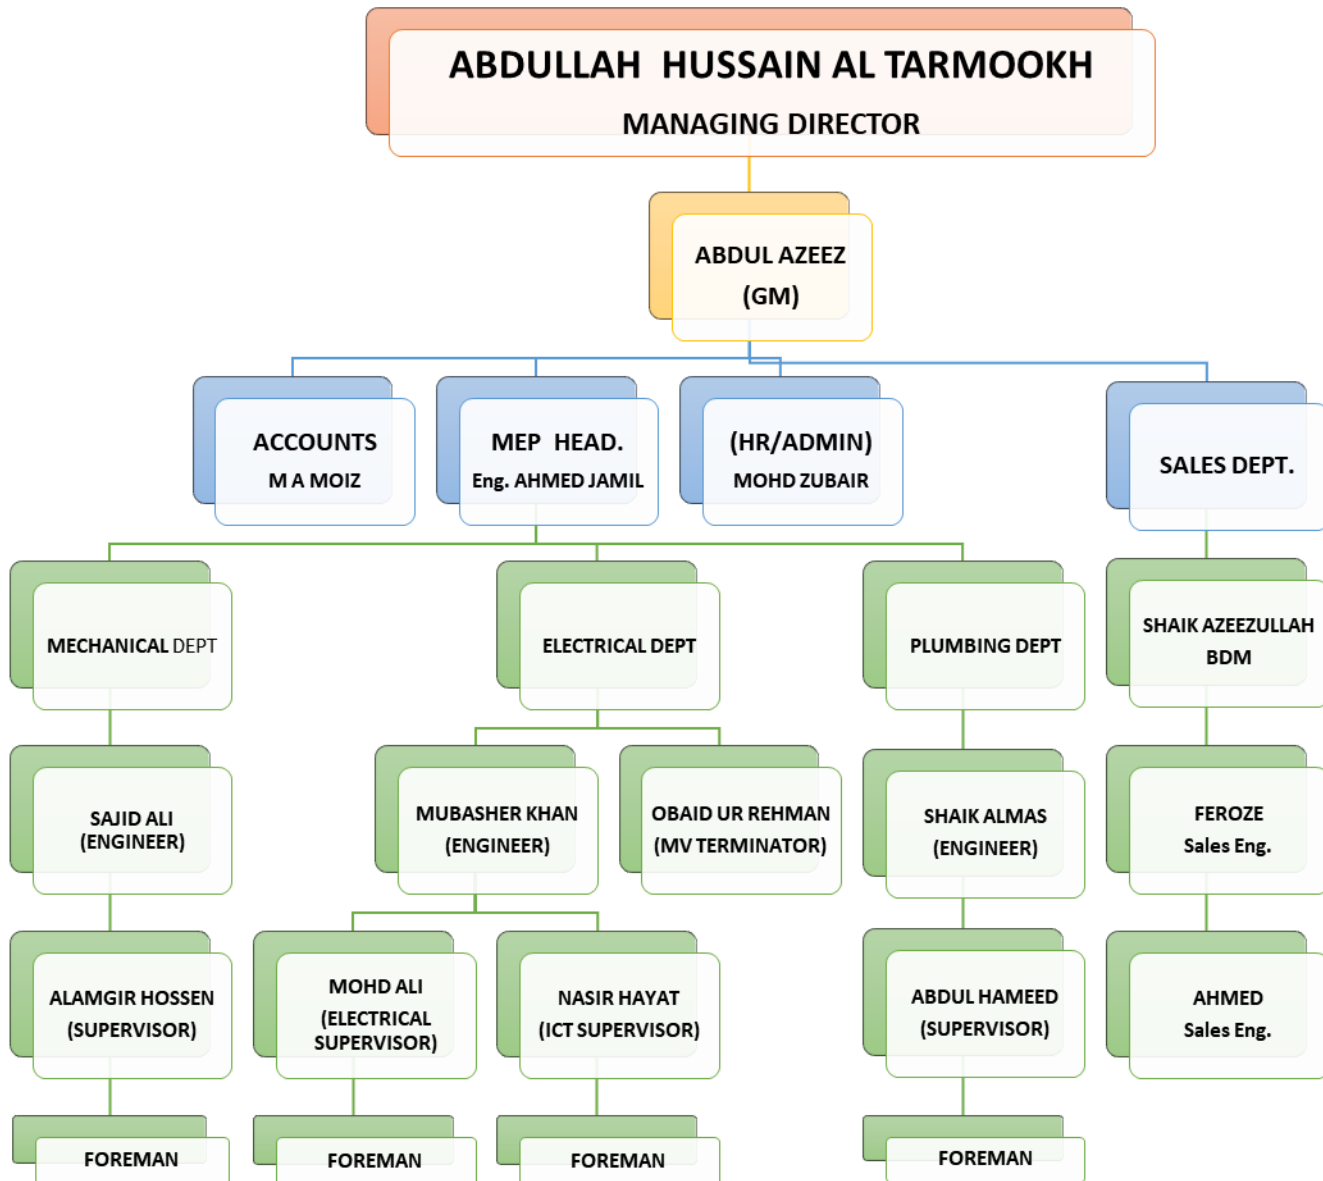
ABDULLAH HUSSAIN AL TARMOOKH
MANAGING DIRECTOR

ABDUL AZEEZ
(GM)

ACCOUNTS
M A MOIZ

MEP HEAD.
Eng. AHMED JAMIL

(HR/ADMIN)
MOHD ZUBAIR

SALES DEPT.

MECHANICAL DEPT

ELECTRICAL DEPT

PLUMBING DEPT

SHAIK AZEEZULLAH
BDM

SAJID ALI
(ENGINEER)

MUBASHER KHAN
(ENGINEER)

OBAID UR REHMAN
(MV TERMINATOR)

SHAIK ALMAS
(ENGINEER)

FEROZE
Sales Eng.

ALAMGIR HOSSEN
(SUPERVISOR)

MOHD ALI
(ELECTRICAL SUPERVISOR)

NASIR HAYAT
(ICT SUPERVISOR)

ABDUL HAMEED
(SUPERVISOR)

AHMED
Sales Eng.

FOREMAN

FOREMAN

FOREMAN

FOREMAN